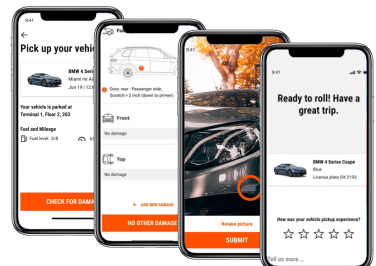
9:41

Pick up your vehic

BMW 4 Series
Miami Int Ai
Jun 19 | 12:45

Your vehicle is parked at
Terminal 1, Floor 2, 203

Fuel and Mileage
Fuel level: 2/8

CHECK FOR DAMA

Door, rear - Passenger side, Scratch < 2 inch (down to primer)

Front
No damage

Top
No damage

+ ADD NEW DAMAGE

NO OTHER DAMAGE

Retake picture

SUBMIT

9:41

Ready to roll! Have a great trip.

BMW 4 Series Coupe
Blue
License plate DX 2193

How was your vehicle pickup experience?

Tell us more...